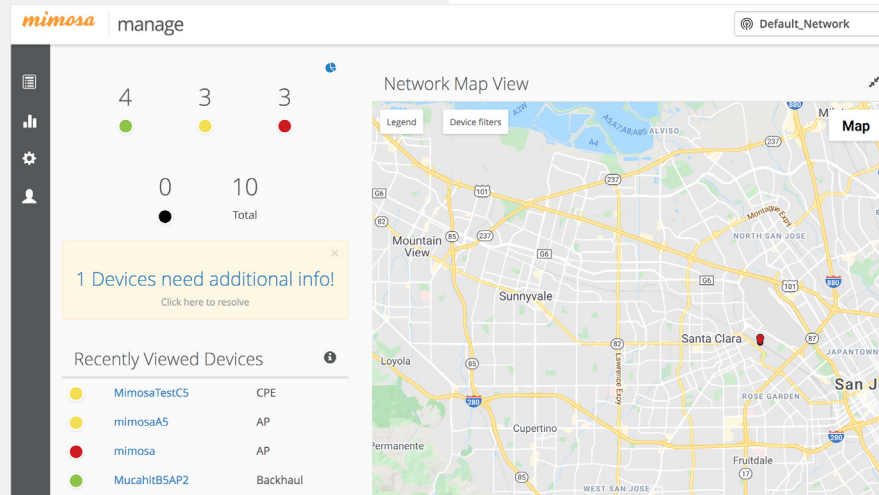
mimosa | manage

Default_Network

4 3 3

0 10
Total

1 Devices need additional info!
Click here to resolve

Recently Viewed Devices

| | | |
|---|---|---|
| | MimosaTestC5 | CPE |
| | mimosaA5 | AP |
| | mimosa | AP |
| | MucahitB5AP2 | Backhaul |

Network Map View

Legend

Device filters

Map

Mountain View
Sunnyvale
Santa Clara
North San Jose
Japantown
San J
Loyola
Cupertino
Permanente
Rose Garden
Fruitdale
West San Jose
Alviso
Lawrence Expy
Montague Expy
101
237
85
82
G6
280
87
880